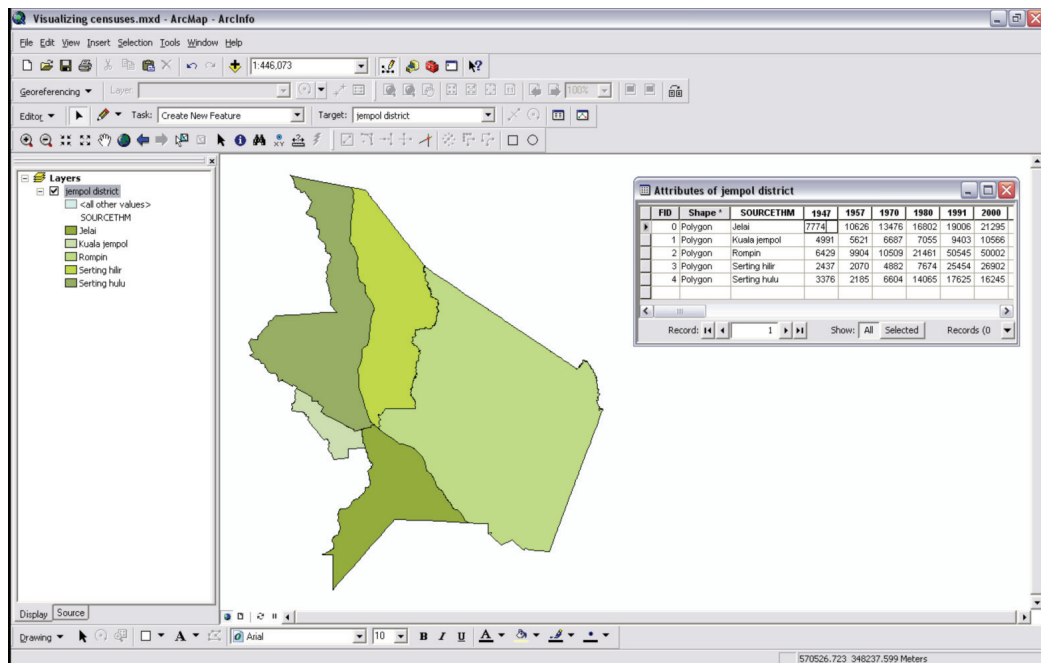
Visualizing censuses.mxd - ArcMap - ArcInfo

File Edit View Insert Selection Tools Window Help

1:446,073

Georeferencing ▼ Layer:

Editor ▼ Task: Create New Feature Target: jempol district

Layers
jempol district
<all other values>
SOURCETHM
Jelai
Kuala jempol
Rompin
Serting hilir
Serting hulu

Attributes of jempol district

| FID | Shape * | SOURCETHM | 1947 | 1957 | 1970 | 1980 | 1991 | 2000 |
|---|---|---|---|---|---|---|---|---|
| 0 | Polygon | Jelai | 7774 | 10626 | 13476 | 16802 | 19006 | 21295 |
| 1 | Polygon | Kuala jempol | 4991 | 5621 | 6687 | 7055 | 9403 | 10566 |
| 2 | Polygon | Rompin | 6429 | 9904 | 10509 | 21461 | 50545 | 50002 |
| 3 | Polygon | Serting hilir | 2437 | 2070 | 4882 | 7674 | 25454 | 26902 |
| 4 | Polygon | Serting hulu | 3376 | 2185 | 6604 | 14065 | 17625 | 16245 |

Record: 1 Show: All Selected Records (0

Display Source

Drawing ▼ A ▼ Arial 10 B I U A ▼

570526.723 348237.599 Meters